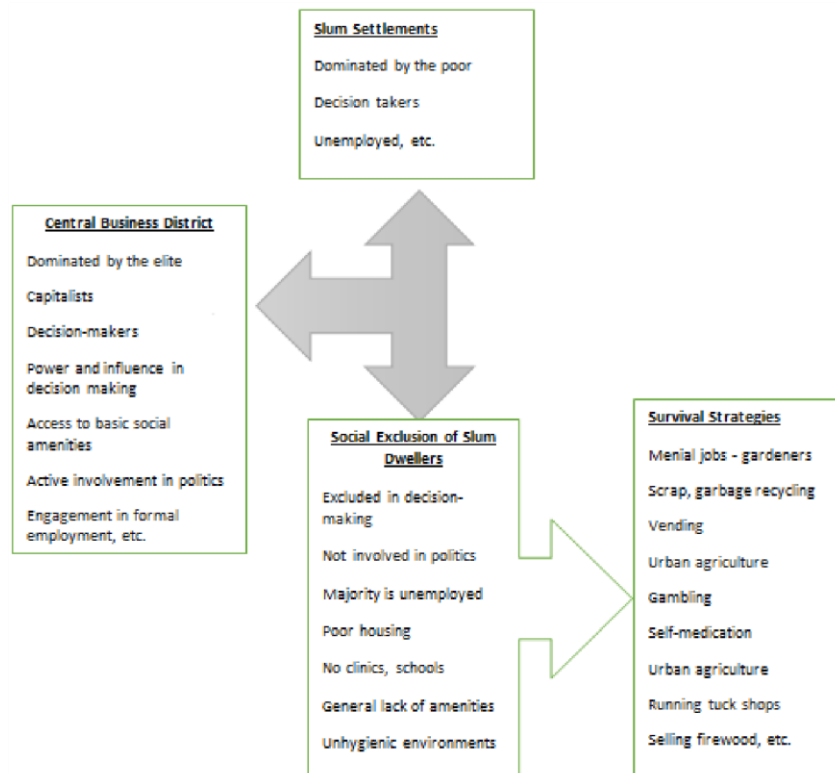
Slum Settlements

Dominated by the poor

Decision takers

Unemployed, etc.

Central Business District

Dominated by the elite

Capitalists

Decision-makers

Power and influence in decision making

Access to basic social amenities

Active involvement in politics

Engagement in formal employment, etc.

Social Exclusion of Slum Dwellers

Excluded in decision-making

Not involved in politics

Majority is unemployed

Poor housing

No clinics, schools

General lack of amenities

Unhygienic environments

Survival Strategies

Menial jobs - gardeners

Scrap, garbage recycling

Vending

Urban agriculture

Gambling

Self-medication

Urban agriculture

Running tuck shops

Selling firewood, etc.